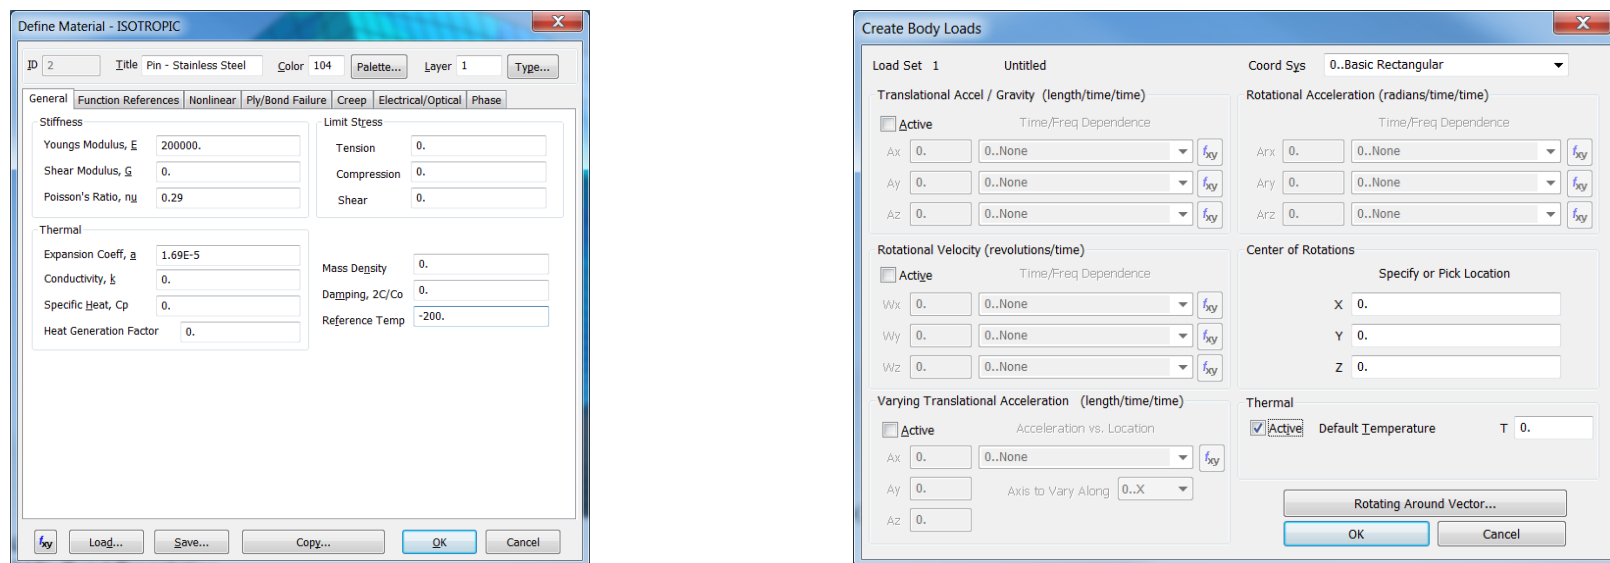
Define Material - ISOTROPIC

ID 2 Title Pin - Stainless Steel Color 104 Palette... Layer 1 Type...

General | Function References | Nonlinear | Ply/Bond Failure | Creep | Electrical/Optical | Phase

Stiffness
Youngs Modulus, E 200000.
Shear Modulus, G 0.
Poisson's Ratio, nu 0.29

Limit Stress
Tension 0.
Compression 0.
Shear 0.

Thermal
Expansion Coeff, a 1.69E-5
Conductivity, k 0.
Specific Heat, Cp 0.
Heat Generation Factor 0.

Mass Density 0.
Damping, 2C/Co 0.
Reference Temp -200.

$f_{xy}$ Load... Save... Copy... OK Cancel

Create Body Loads

Load Set 1 Untitled Coord Sys 0..Basic Rectangular

Translational Accel / Gravity (length/time/time)
Active Time/Freq Dependence
Ax 0. 0..None $f_{xy}$
Ay 0. 0..None $f_{xy}$
Az 0. 0..None $f_{xy}$

Rotational Acceleration (radians/time/time)
Time/Freq Dependence
Arx 0. 0..None $f_{xy}$
Ary 0. 0..None $f_{xy}$
Arz 0. 0..None $f_{xy}$

Rotational Velocity (revolutions/time)
Active Time/Freq Dependence
Wx 0. 0..None $f_{xy}$
Wy 0. 0..None $f_{xy}$
Wz 0. 0..None $f_{xy}$

Center of Rotations
Specify or Pick Location
X 0.
Y 0.
Z 0.

Varying Translational Acceleration (length/time/time)
Active Acceleration vs. Location
Ax 0. 0..None $f_{xy}$
Ay 0. Axis to Vary Along 0..X
Az 0.

Thermal
Active Default Temperature T 0.

Rotating Around Vector...
OK Cancel